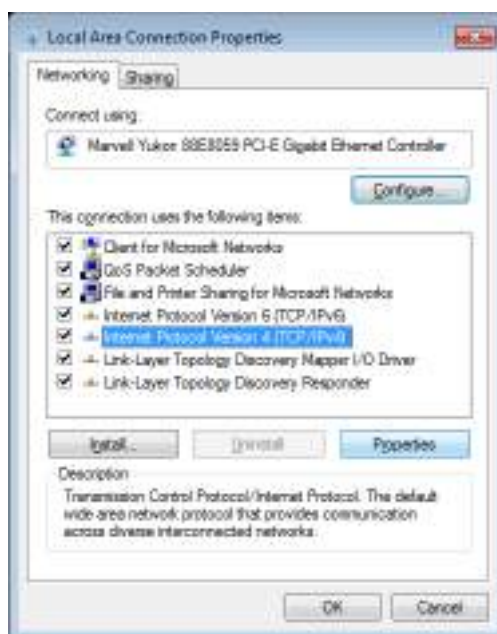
Local Area Connection Properties

Networking Sharing

Connect using:

Marvell Yukon 88E8055 PCI-E Gigabit Ethernet Controller

Configure...

This connection uses the following items:

Client for Microsoft Networks
QoS Packet Scheduler
File and Printer Sharing for Microsoft Networks
Internet Protocol Version 6 (TCP/IPv6)
Internet Protocol Version 4 (TCP/IPv4)
Link-Layer Topology Discovery Mapper I/O Driver
Link-Layer Topology Discovery Responder

Install... Uninstall Properties

Description

Transmission Control Protocol/Internet Protocol. The default wide area network protocol that provides communication across diverse interconnected networks.

OK Cancel